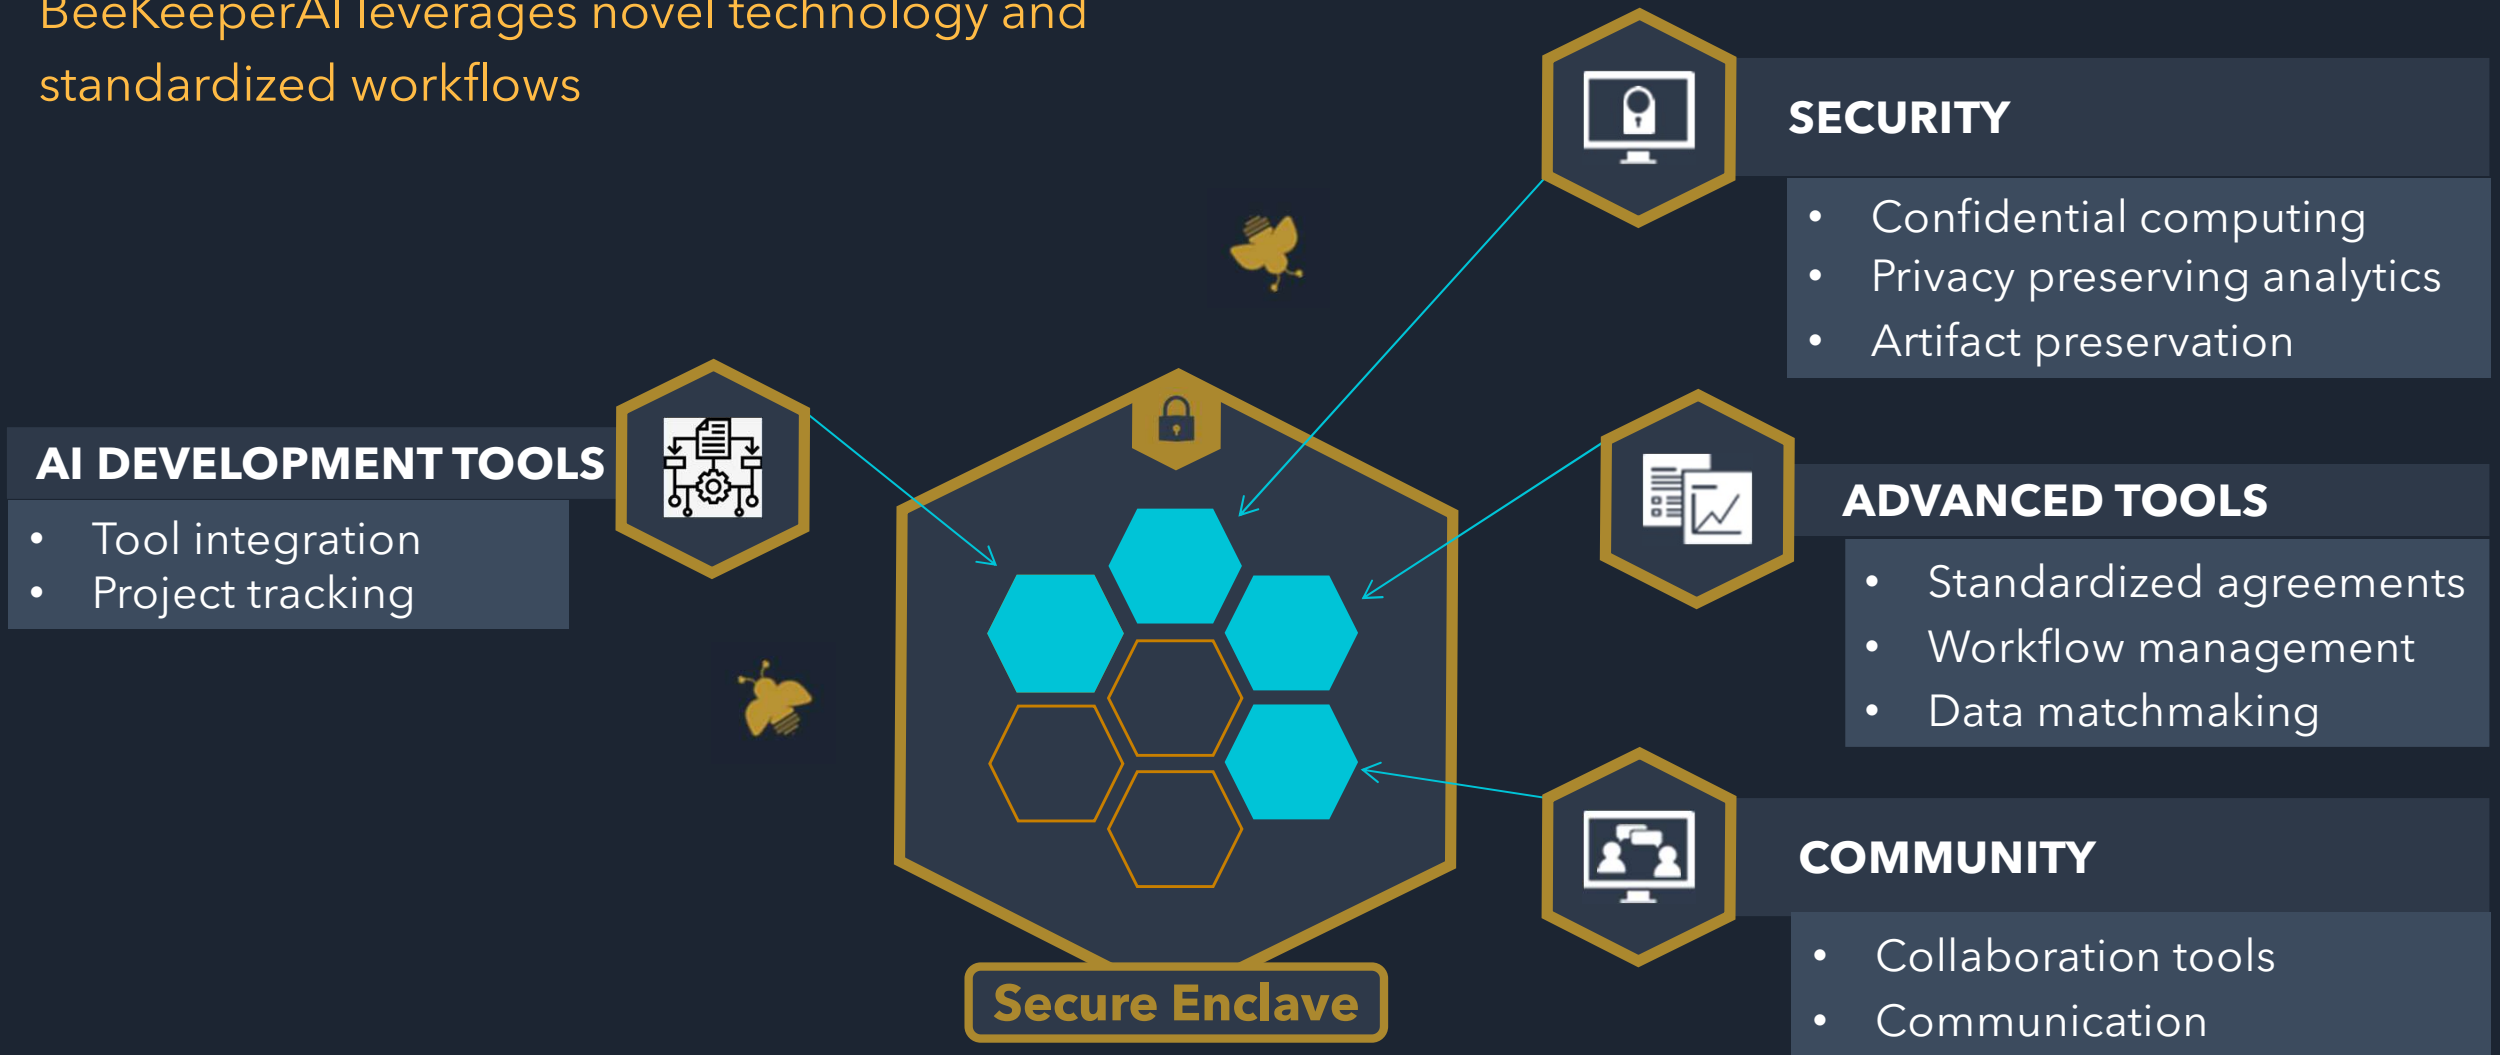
BeeKeeperAI leverages novel technology and standardized workflows

SECURITY
- Confidential computing
- Privacy preserving analytics
- Artifact preservation

AI DEVELOPMENT TOOLS
- Tool integration
- Project tracking

ADVANCED TOOLS
- Standardized agreements
- Workflow management
- Data matchmaking

COMMUNITY
- Collaboration tools
- Communication

Secure Enclave